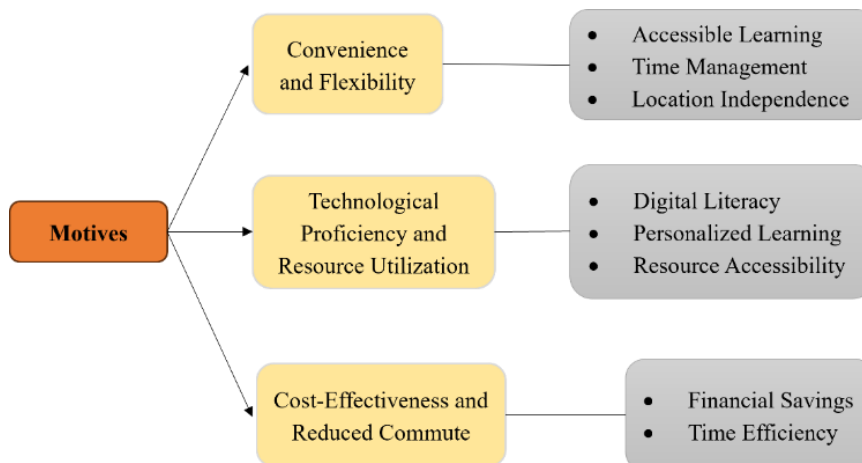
Motives

Convenience and Flexibility

- Accessible Learning
- Time Management
- Location Independence

Technological Proficiency and Resource Utilization

- Digital Literacy
- Personalized Learning
- Resource Accessibility

Cost-Effectiveness and Reduced Commute

- Financial Savings
- Time Efficiency